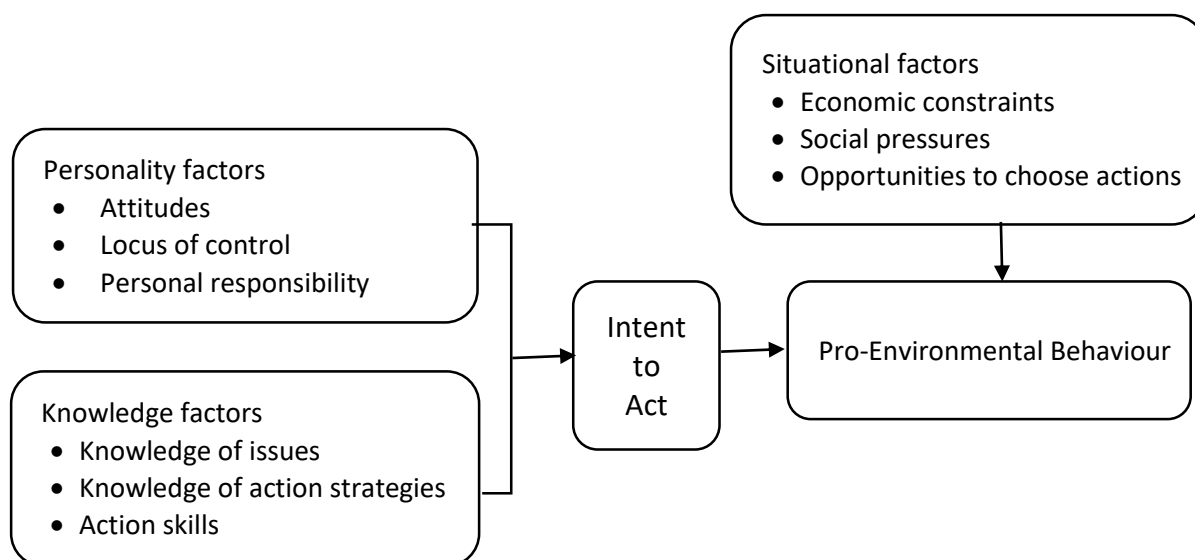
Situational factors
- Economic constraints
- Social pressures
- Opportunities to choose actions

Personality factors
- Attitudes
- Locus of control
- Personal responsibility

Knowledge factors
- Knowledge of issues
- Knowledge of action strategies
- Action skills

Intent to Act

Pro-Environmental Behaviour